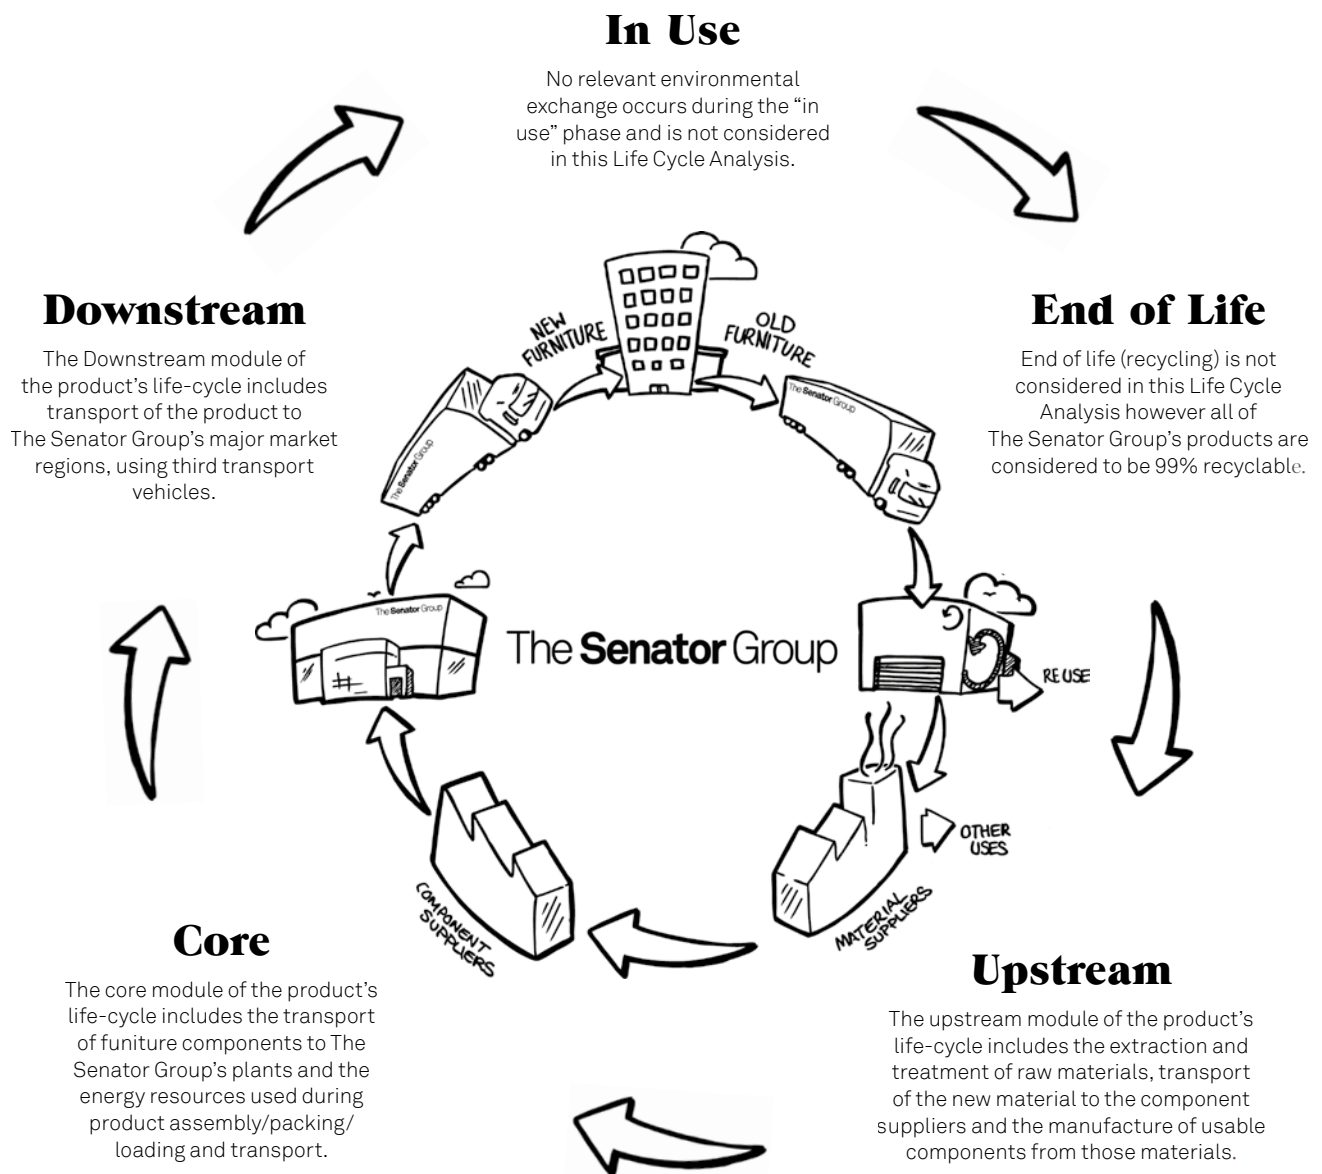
In Use

No relevant environmental exchange occurs during the "in use" phase and is not considered in this Life Cycle Analysis.

Downstream

The Downstream module of the product's life-cycle includes transport of the product to The Senator Group's major market regions, using third transport vehicles.

End of Life

End of life (recycling) is not considered in this Life Cycle Analysis however all of The Senator Group's products are considered to be 99% recyclable.

NEW FURNITURE

OLD FURNITURE

The Senator Group

The Senator Group

The Senator Group

The Senator Group

The Senator Group

RE USE

OTHER USES

COMPONENT SUPPLIERS

MATERIAL SUPPLIERS

Core

The core module of the product's life-cycle includes the transport of funiture components to The Senator Group's plants and the energy resources used during product assembly/packing/ loading and transport.

Upstream

The upstream module of the product's life-cycle includes the extraction and treatment of raw materials, transport of the new material to the component suppliers and the manufacture of usable components from those materials.